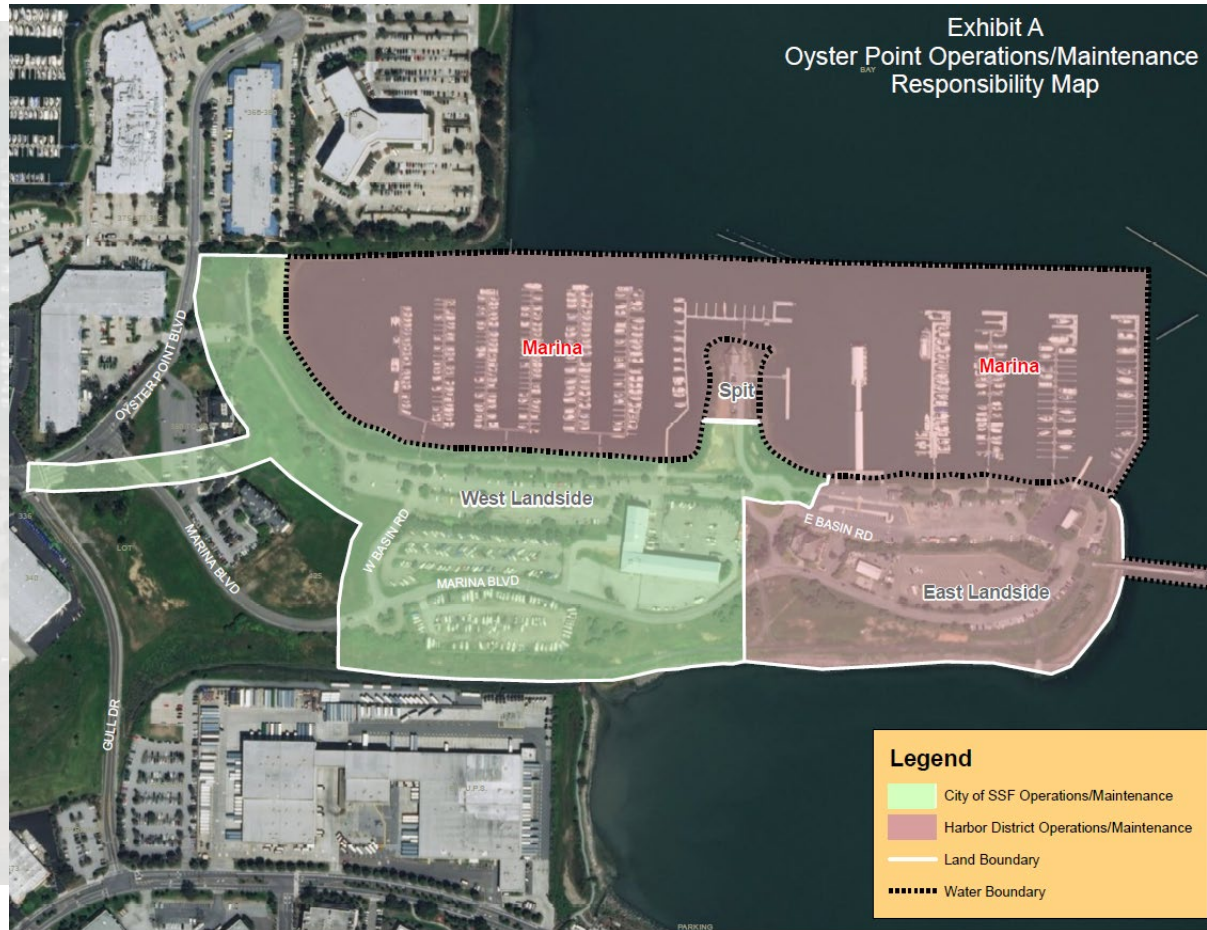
Exhibit A
Oyster Point Operations/Maintenance
Responsibility Map

BAY

Marina

Spit

Marina

OYSTER POINT BLVD

West Landside

W BASIN RD

MARINA BLVD

MARINA BLVD

E BASIN RD

East Landside

GULL DR

LOT

PARKING

Legend
City of SSF Operations/Maintenance
Harbor District Operations/Maintenance
Land Boundary
Water Boundary